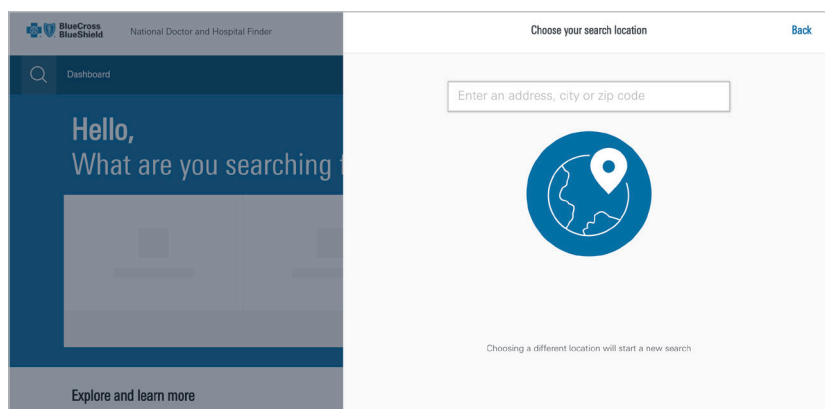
BlueCross BlueShield National Doctor and Hospital Finder

Dashboard

Hello,
What are you searching

Explore and learn more

Choose your search location

Back

Enter an address, city or zip code

Choosing a different location will start a new search